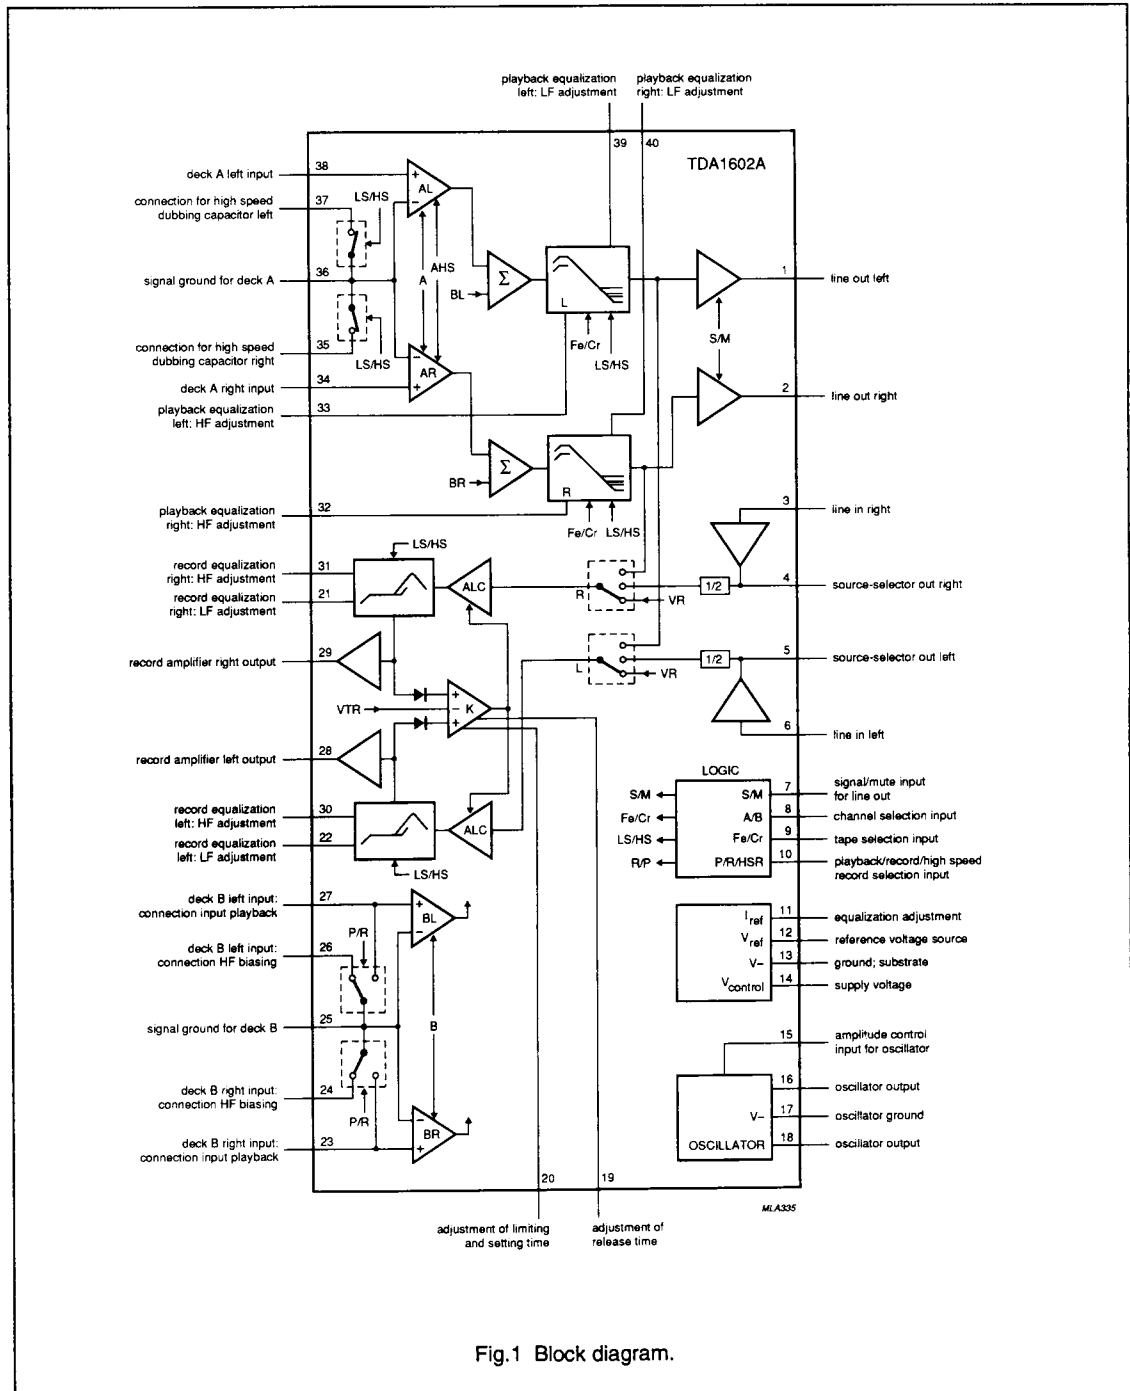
playback equalization left: LF adjustment

playback equalization right: LF adjustment

39

40

TDA1602A

deck A left input

38

AL

connection for high speed dubbing capacitor left

37

LS/HS

AHS

signal ground for deck A

36

A

BL

$\Sigma$

L

1

line out left

S/M

connection for high speed dubbing capacitor right

35

LS/HS

Fe/Cr

LS/HS

deck A right input

34

AR

2

line out right

playback equalization left: HF adjustment

33

BR

$\Sigma$

R

playback equalization right: HF adjustment

32

Fe/Cr

LS/HS

3

line in right

LS/HS

record equalization right: HF adjustment

31

ALC

R

VR

1/2

4

source-selector out right

record equalization right: LF adjustment

21

L

VR

1/2

5

source-selector out left

record amplifier right output

29

VTR

K

6

line in left

record amplifier left output

28

LOGIC

S/M

S/M

7

signal/mute input for line out

Fe/Cr

A/B

8

channel selection input

record equalization left: HF adjustment

30

ALC

LS/HS

Fe/Cr

9

tape selection input

record equalization left: LF adjustment

22

R/P

P/R/HSR

10

playback/record/high speed record selection input

LS/HS

deck B left input: connection input playback

27

BL

$I_{ref}$

11

equalization adjustment

deck B left input: connection HF biasing

26

P/R

$V_{ref}$

12

reference voltage source

V−

13

ground; substrate

$V_{control}$

14

supply voltage

signal ground for deck B

25

B

15

amplitude control input for oscillator

deck B right input: connection HF biasing

24

16

oscillator output

P/R

V−

17

oscillator ground

deck B right input: connection input playback

23

BR

OSCILLATOR

18

oscillator output

20

19

MLA335

adjustment of limiting and setting time

adjustment of release time

Fig.1 Block diagram.